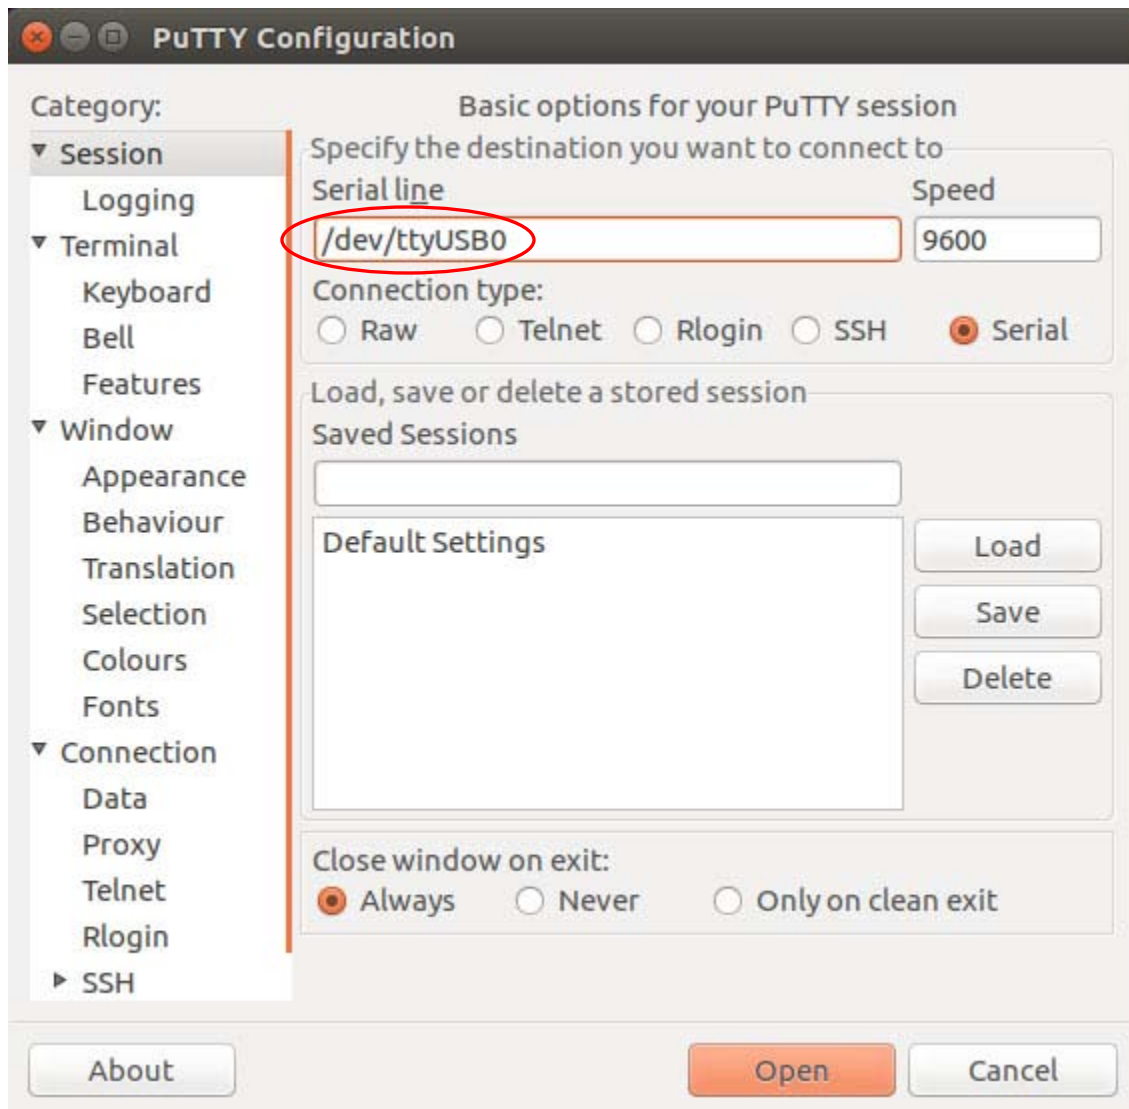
PuTTY Configuration

Category:

Session
Logging
Terminal
Keyboard
Bell
Features
Window
Appearance
Behaviour
Translation
Selection
Colours
Fonts
Connection
Data
Proxy
Telnet
Rlogin
SSH

Basic options for your PuTTY session

Specify the destination you want to connect to

Serial line
/dev/ttyUSB0

Speed
9600

Connection type:
Raw Telnet Rlogin SSH Serial

Load, save or delete a stored session

Saved Sessions

Default Settings

Load
Save
Delete

Close window on exit:
Always Never Only on clean exit

About
Open
Cancel